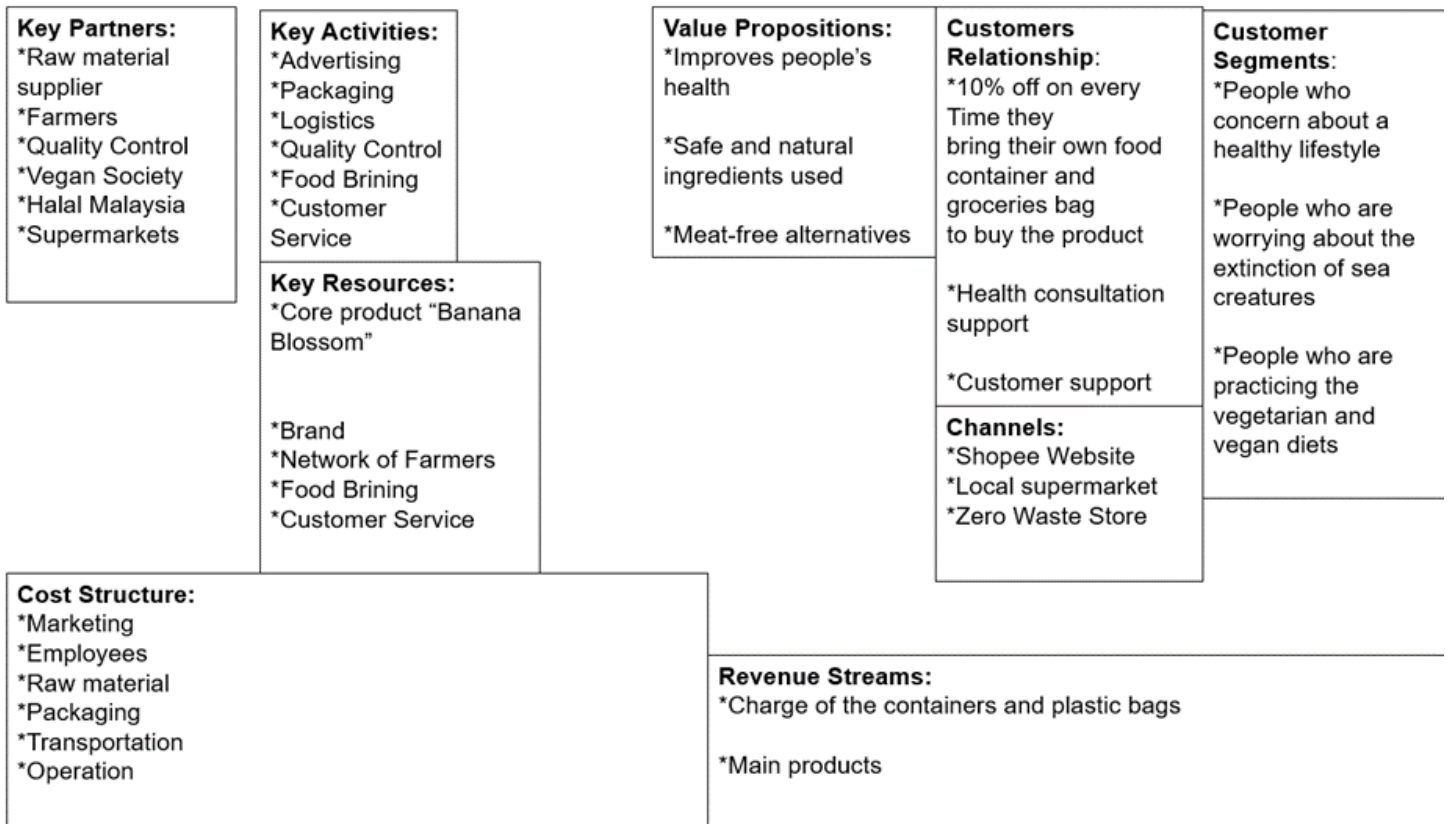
Key Partners:
*Raw material supplier
*Farmers
*Quality Control
*Vegan Society
*Halal Malaysia
*Supermarkets

Key Activities:
*Advertising
*Packaging
*Logistics
*Quality Control
*Food Brining
*Customer Service

Key Resources:
*Core product “Banana Blossom”

*Brand
*Network of Farmers
*Food Brining
*Customer Service

Value Propositions:
*Improves people’s health

*Safe and natural ingredients used

*Meat-free alternatives

Customers Relationship:
*10% off on every Time they bring their own food container and groceries bag to buy the product

*Health consultation support

*Customer support

Channels:
*Shopee Website
*Local supermarket
*Zero Waste Store

Customer Segments:
*People who concern about a healthy lifestyle

*People who are worrying about the extinction of sea creatures

*People who are practicing the vegetarian and vegan diets

Cost Structure:
*Marketing
*Employees
*Raw material
*Packaging
*Transportation
*Operation

Revenue Streams:
*Charge of the containers and plastic bags

*Main products